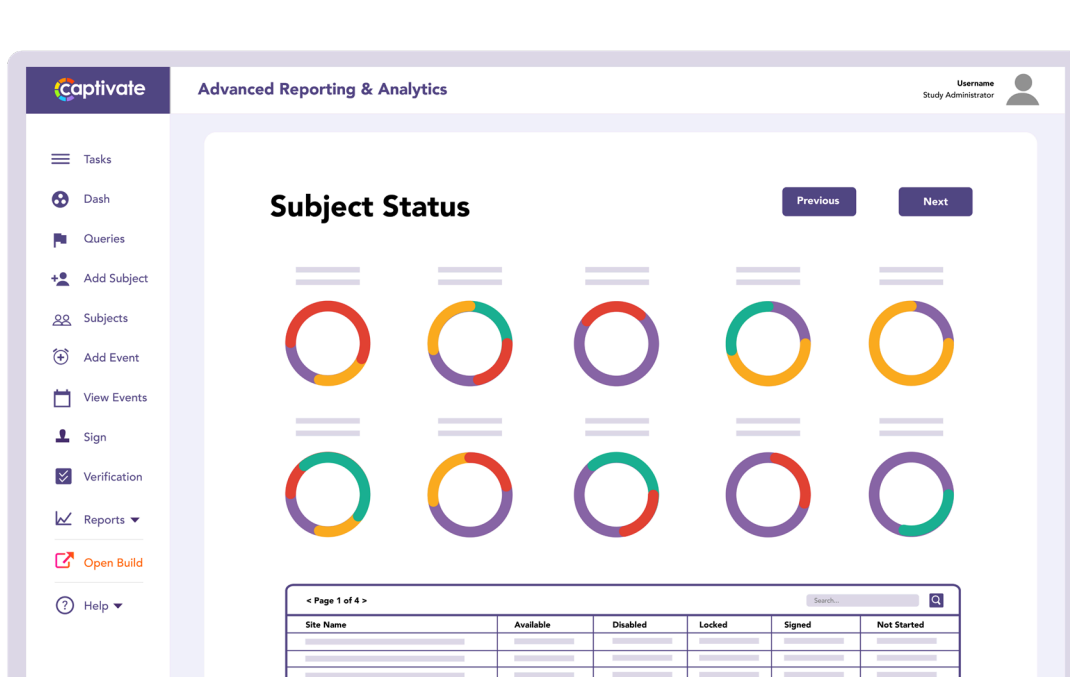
captivate

Advanced Reporting & Analytics

Username
Study Administrator

Tasks
Dash
Queries
Add Subject
Subjects
Add Event
View Events
Sign
Verification
Reports
Open Build
Help

Subject Status

Previous
Next

< Page 1 of 4 >
Search...

| Site Name | Available | Disabled | Locked | Signed | Not Started |
|---|---|---|---|---|---|
| | | | | | |
| | | | | | |